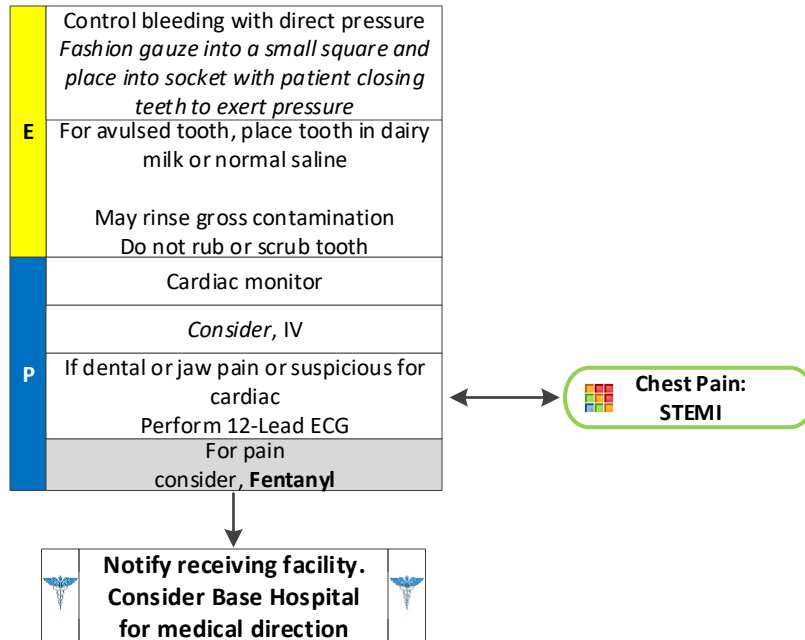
E

Control bleeding with direct pressure
*Fashion gauze into a small square and place into socket with patient closing teeth to exert pressure*

For avulsed tooth, place tooth in dairy milk or normal saline

May rinse gross contamination
Do not rub or scrub tooth

P

Cardiac monitor

*Consider*, IV

If dental or jaw pain or suspicious for cardiac
Perform 12-Lead ECG

For pain
consider, **Fentanyl**

**Chest Pain: STEMI**

**Notify receiving facility. Consider Base Hospital for medical direction**